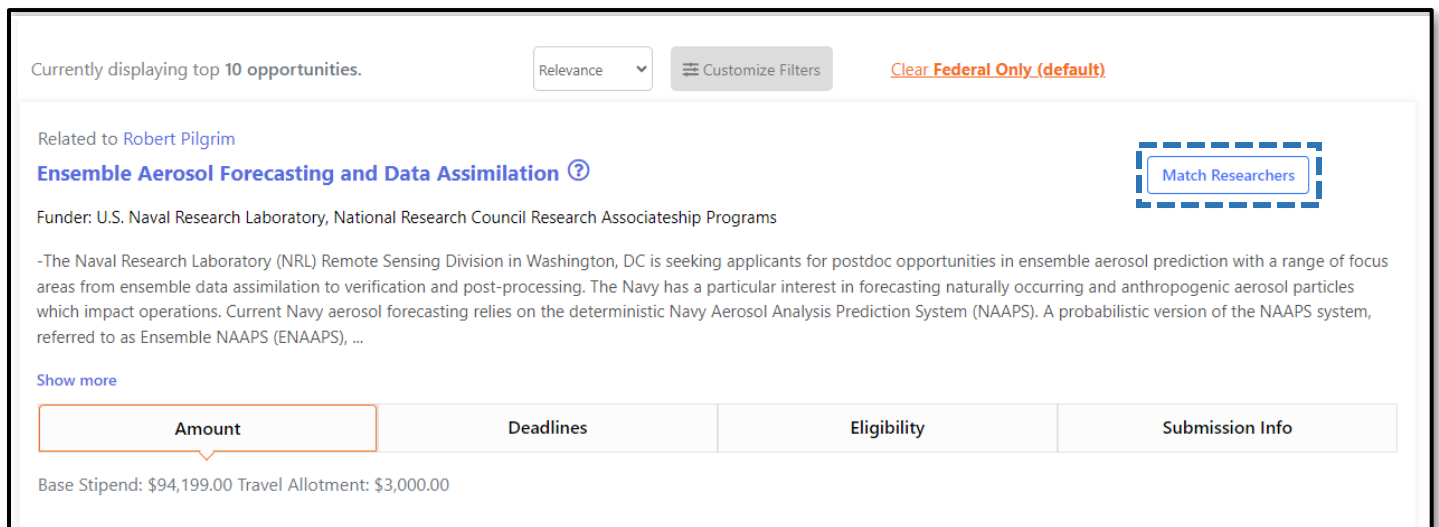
Currently displaying top **10 opportunities.**

Relevance

Customize Filters

Clear **Federal Only (default)**

Related to Robert Pilgrim

**Ensemble Aerosol Forecasting and Data Assimilation**

Match Researchers

Funder: U.S. Naval Research Laboratory, National Research Council Research Associateship Programs

-The Naval Research Laboratory (NRL) Remote Sensing Division in Washington, DC is seeking applicants for postdoc opportunities in ensemble aerosol prediction with a range of focus areas from ensemble data assimilation to verification and post-processing. The Navy has a particular interest in forecasting naturally occurring and anthropogenic aerosol particles which impact operations. Current Navy aerosol forecasting relies on the deterministic Navy Aerosol Analysis Prediction System (NAAPS). A probabilistic version of the NAAPS system, referred to as Ensemble NAAPS (ENAAPS), ...

Show more

| Amount | Deadlines | Eligibility | Submission Info |
|---|---|---|---|

Base Stipend: $94,199.00 Travel Allotment: $3,000.00